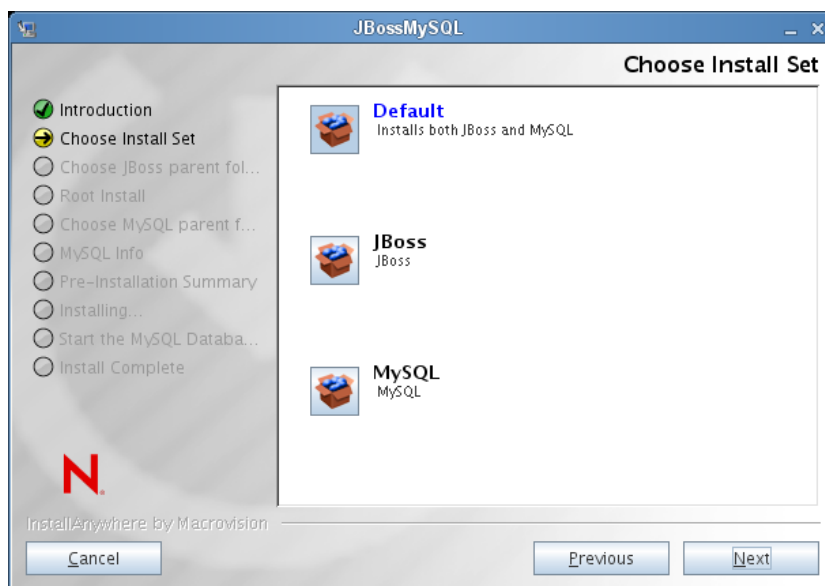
JBossMySQL

Choose Install Set

Introduction
Choose Install Set
Choose JBoss parent fol...
Root Install
Choose MySQL parent f...
MySQL Info
Pre-Installation Summary
Installing...
Start the MySQL Databa...
Install Complete

Default
Installs both JBoss and MySQL

JBoss
JBoss

MySQL
MySQL

N.

InstallAnywhere by Macrovision

Cancel

Previous

Next